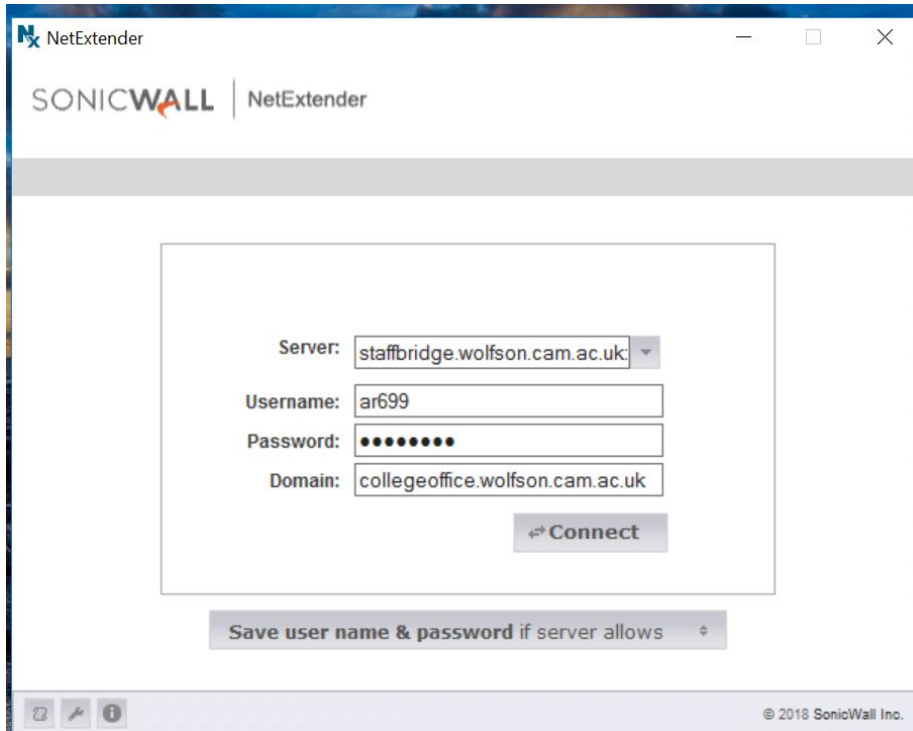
NetExtender

SONICWALL | NetExtender

Server: staffbridge.wolfson.cam.ac.uk:

Username: ar699

Password: ••••••••

Domain: collegeoffice.wolfson.cam.ac.uk

Connect

Save user name & password if server allows

© 2018 SonicWall Inc.